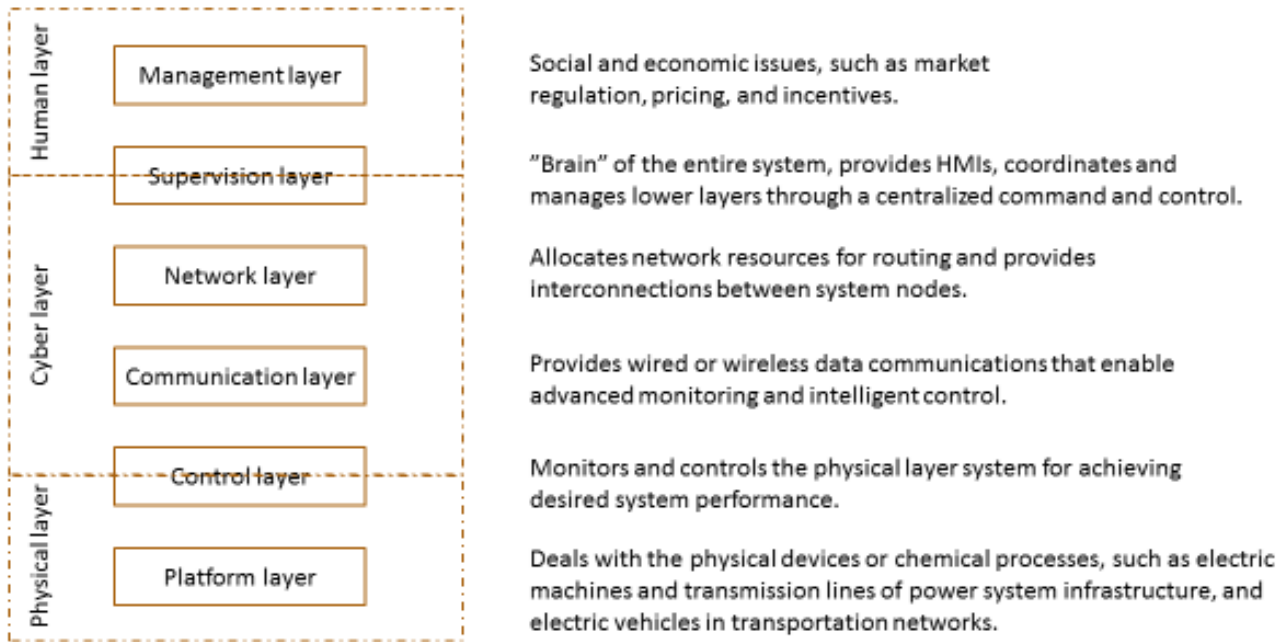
Human layer

Management layer

Social and economic issues, such as market regulation, pricing, and incentives.

Supervision layer

"Brain" of the entire system, provides HMIs, coordinates and manages lower layers through a centralized command and control.

Cyber layer

Network layer

Allocates network resources for routing and provides interconnections between system nodes.

Communication layer

Provides wired or wireless data communications that enable advanced monitoring and intelligent control.

Control layer

Monitors and controls the physical layer system for achieving desired system performance.

Physical layer

Platform layer

Deals with the physical devices or chemical processes, such as electric machines and transmission lines of power system infrastructure, and electric vehicles in transportation networks.